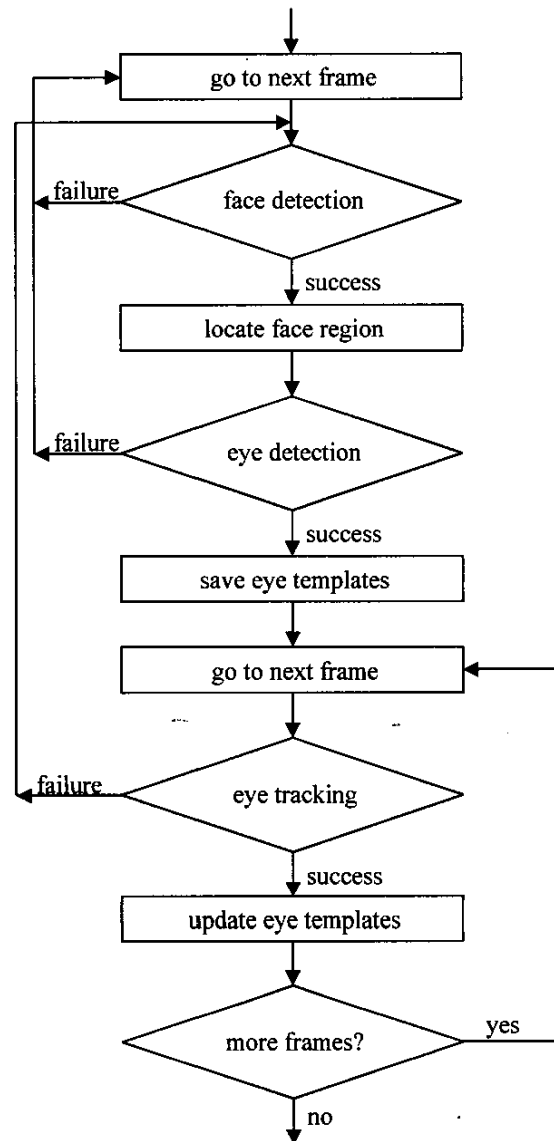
go to next frame

failure

face detection

success

locate face region

failure

eye detection

success

save eye templates

go to next frame

failure

eye tracking

success

update eye templates

more frames?

yes

no